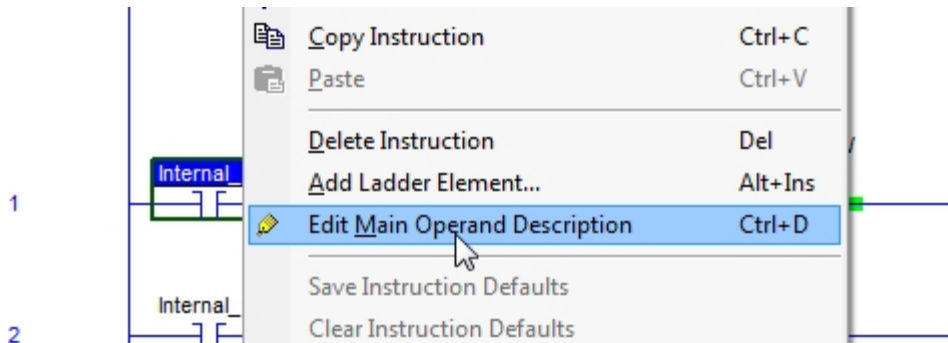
Copy Instruction Ctrl+C
Paste Ctrl+V
Delete Instruction Del
Internal_
Add Ladder Element... Alt+Ins
1
Edit Main Operand Description Ctrl+D
Save Instruction Defaults
Internal_
2
Clear Instruction Defaults